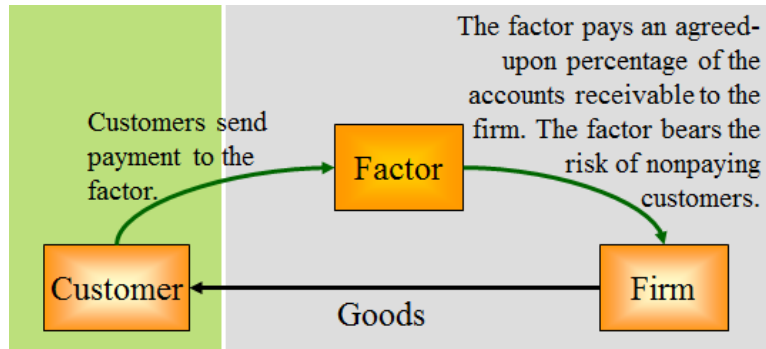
Customers send payment to the factor.

Factor

The factor pays an agreed-upon percentage of the accounts receivable to the firm. The factor bears the risk of nonpaying customers.

Customer

Goods

Firm